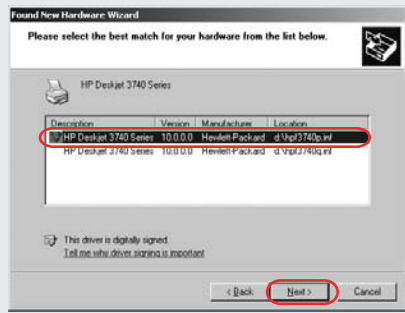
Found New Hardware Wizard

Please select the best match for your hardware from the list below.

HP Deskjet 3740 Series

| Description | Version | Manufacturer | Location |
|---|---|---|---|
| HP Deskjet 3740 Series | 10.0.0.0 | Hewlett-Packard | d:\hpf3740p.inf |
| HP Deskjet 3740 Series | 10.0.0.0 | Hewlett-Packard | d:\hpf3740q.inf |

This driver is digitally signed.
Tell me why driver signing is important

< Back Next > Cancel